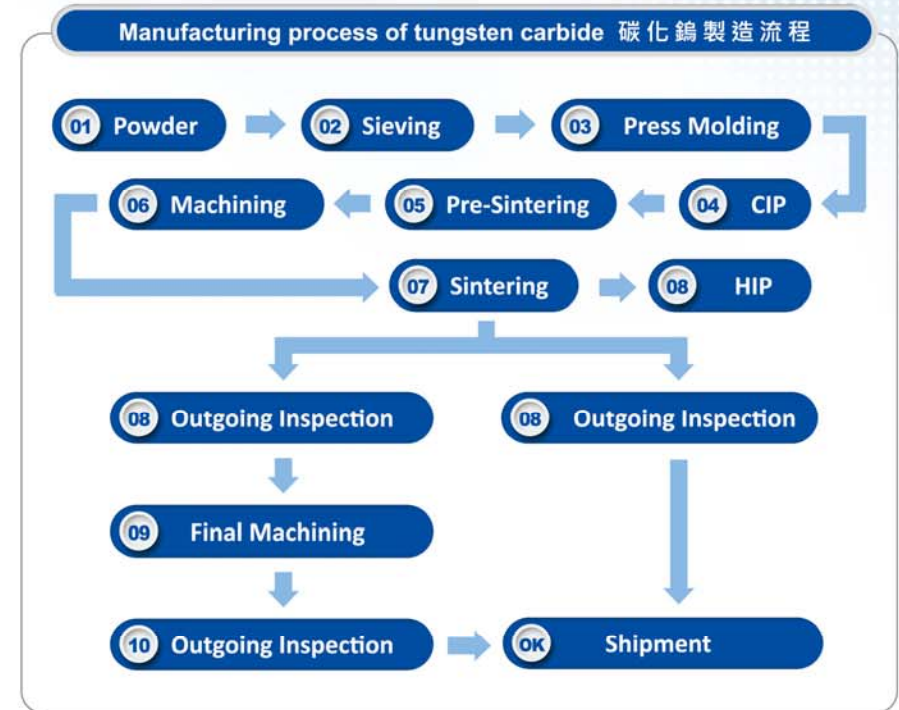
Manufacturing process of tungsten carbide 碳化鎢製造流程

01 Powder

02 Sieving

03 Press Molding

04 CIP

05 Pre-Sintering

06 Machining

07 Sintering

08 HIP

08 Outgoing Inspection

08 Outgoing Inspection

09 Final Machining

10 Outgoing Inspection

OK Shipment